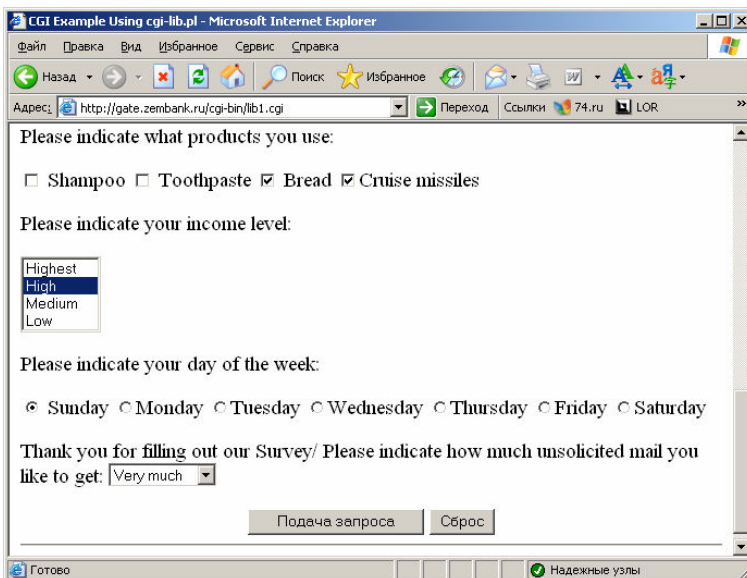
CGI Example Using cgi-lib.pl - Microsoft Internet Explorer

Файл Правка Вид Избранное Сервис Справка

Назад Поиск Избранное

Адрес: http://gate.zembank.ru/cgi-bin/lib1.cgi Переход Ссылки 74.ru LOR

Please indicate what products you use:

☐ Shampoo ☐ Toothpaste ☑ Bread ☑ Cruise missiles

Please indicate your income level:

Highest
High
Medium
Low

Please indicate your day of the week:

◉ Sunday ○ Monday ○ Tuesday ○ Wednesday ○ Thursday ○ Friday ○ Saturday

Thank you for filling out our Survey/ Please indicate how much unsolicited mail you like to get: Very much

Подача запроса Сброс

Готово Надежные узлы